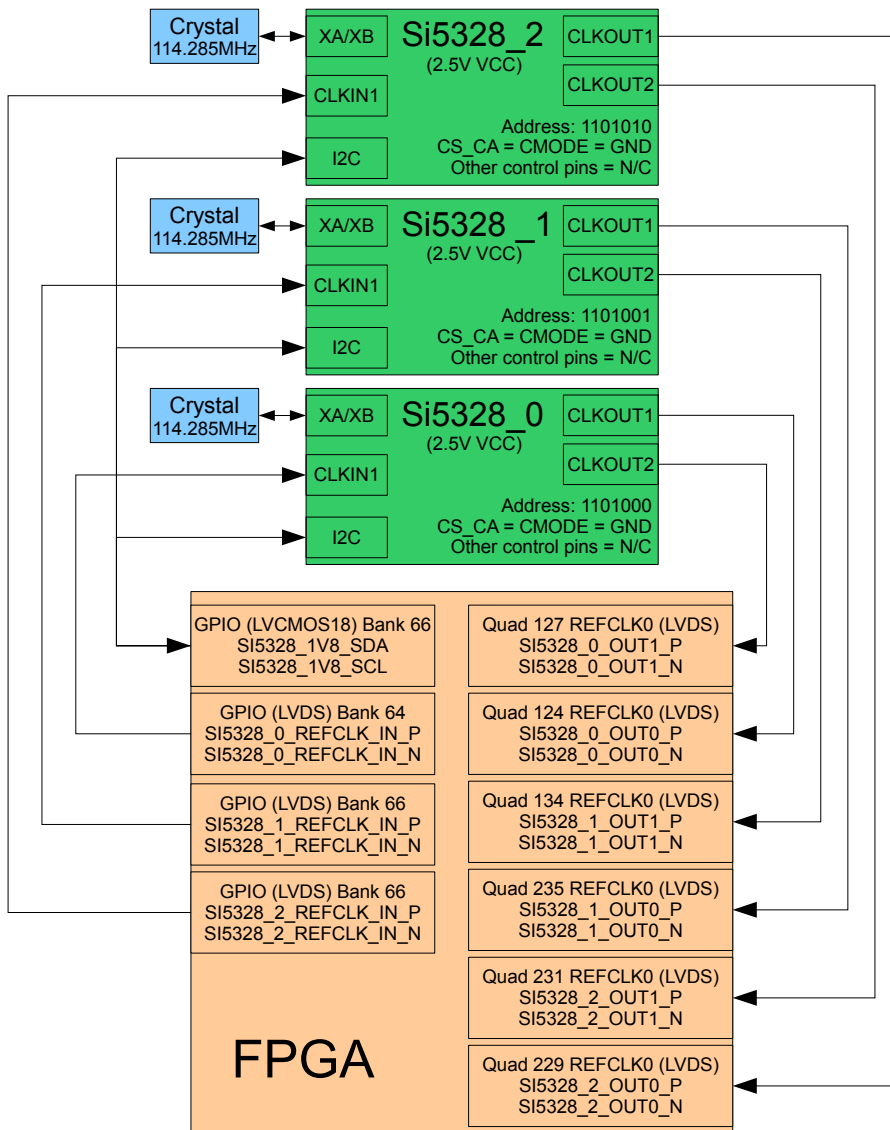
Crystal
114.285MHz

XA/XB

Si5328_2
(2.5V VCC)

CLKOUT1

CLKOUT2

CLKIN1

I2C

Address: 1101010
CS_CA = CMODE = GND
Other control pins = N/C

Crystal
114.285MHz

XA/XB

Si5328 _1
(2.5V VCC)

CLKOUT1

CLKOUT2

CLKIN1

I2C

Address: 1101001
CS_CA = CMODE = GND
Other control pins = N/C

Crystal
114.285MHz

XA/XB

Si5328_0
(2.5V VCC)

CLKOUT1

CLKOUT2

CLKIN1

I2C

Address: 1101000
CS_CA = CMODE = GND
Other control pins = N/C

GPIO (LVCMOS18) Bank 66
SI5328_1V8_SDA
SI5328_1V8_SCL

GPIO (LVDS) Bank 64
SI5328_0_REFCLK_IN_P
SI5328_0_REFCLK_IN_N

GPIO (LVDS) Bank 66
SI5328_1_REFCLK_IN_P
SI5328_1_REFCLK_IN_N

GPIO (LVDS) Bank 66
SI5328_2_REFCLK_IN_P
SI5328_2_REFCLK_IN_N

FPGA

Quad 127 REFCLK0 (LVDS)
SI5328_0_OUT1_P
SI5328_0_OUT1_N

Quad 124 REFCLK0 (LVDS)
SI5328_0_OUT0_P
SI5328_0_OUT0_N

Quad 134 REFCLK0 (LVDS)
SI5328_1_OUT1_P
SI5328_1_OUT1_N

Quad 235 REFCLK0 (LVDS)
SI5328_1_OUT0_P
SI5328_1_OUT0_N

Quad 231 REFCLK0 (LVDS)
SI5328_2_OUT1_P
SI5328_2_OUT1_N

Quad 229 REFCLK0 (LVDS)
SI5328_2_OUT0_P
SI5328_2_OUT0_N